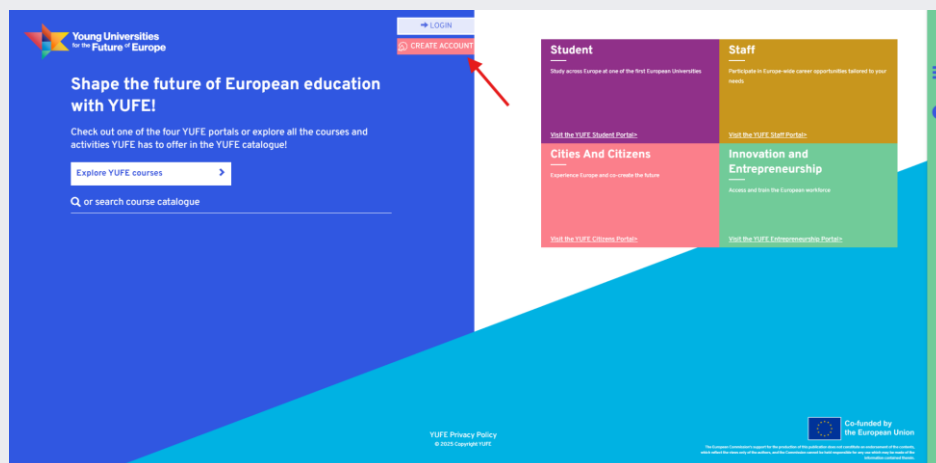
Young Universities for the Future of Europe

LOGIN

CREATE ACCOUNT

Shape the future of European education with YUFE!

Check out one of the four YUFE portals or explore all the courses and activities YUFE has to offer in the YUFE catalogue!

Explore YUFE courses

or search course catalogue

Student

Study across Europe at one of the first European Universities

Visit the YUFE Student Portal>

Staff

Participate in Europe-wide career opportunities tailored to your needs

Visit the YUFE Staff Portal>

Cities And Citizens

Experience Europe and co-create the future

Visit the YUFE Citizens Portal>

Innovation and Entrepreneurship

Access and train the European workforce

Visit the YUFE Entrepreneurship Portal>

YUFE Privacy Policy

© 2025 Copyright YUFE

Co-funded by the European Union

The European Commission's support for the production of this publication does not constitute an endorsement of the contents, which reflect the views only of the authors, and the Commission cannot be held responsible for any use which may be made of the information contained therein.